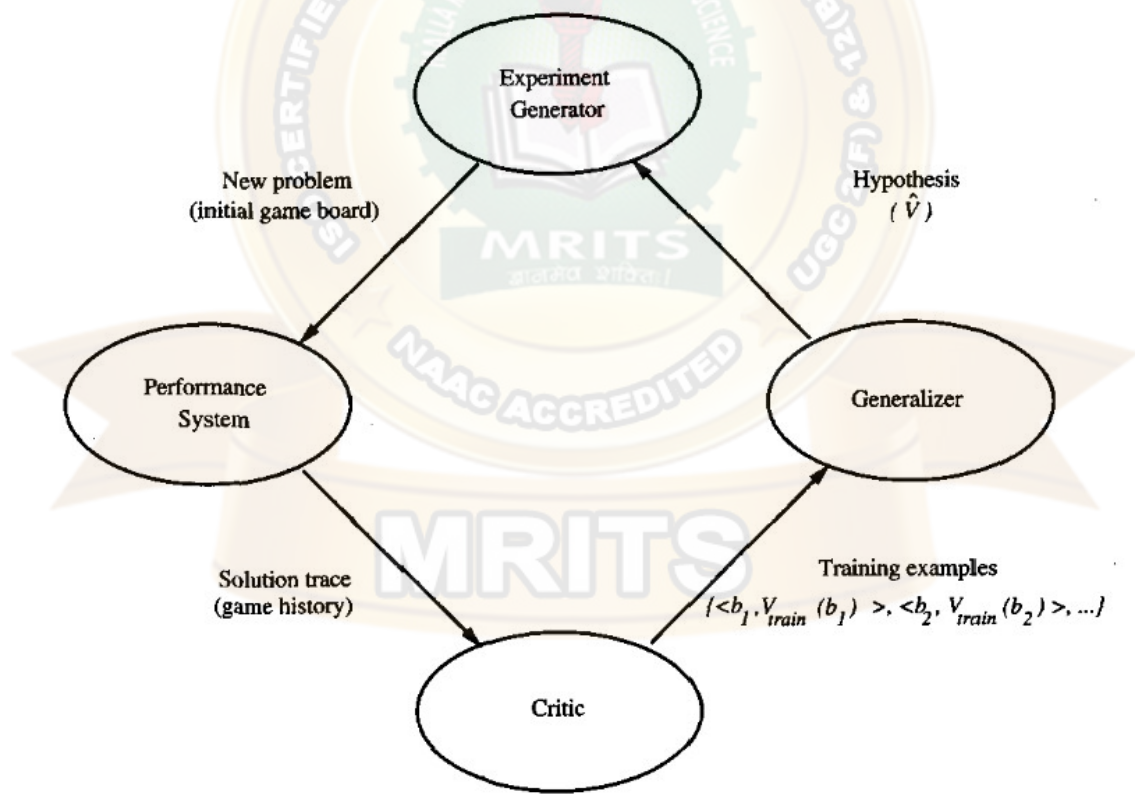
Experiment Generator

New problem (initial game board)

Hypothesis $(\hat{V})$

MRITS

NAAC ACCREDITED

Performance System

Generalizer

MRITS

Solution trace (game history)

Training examples $\{<b_1, V_{train}(b_1)>, <b_2, V_{train}(b_2)>, ...\}$

Critic